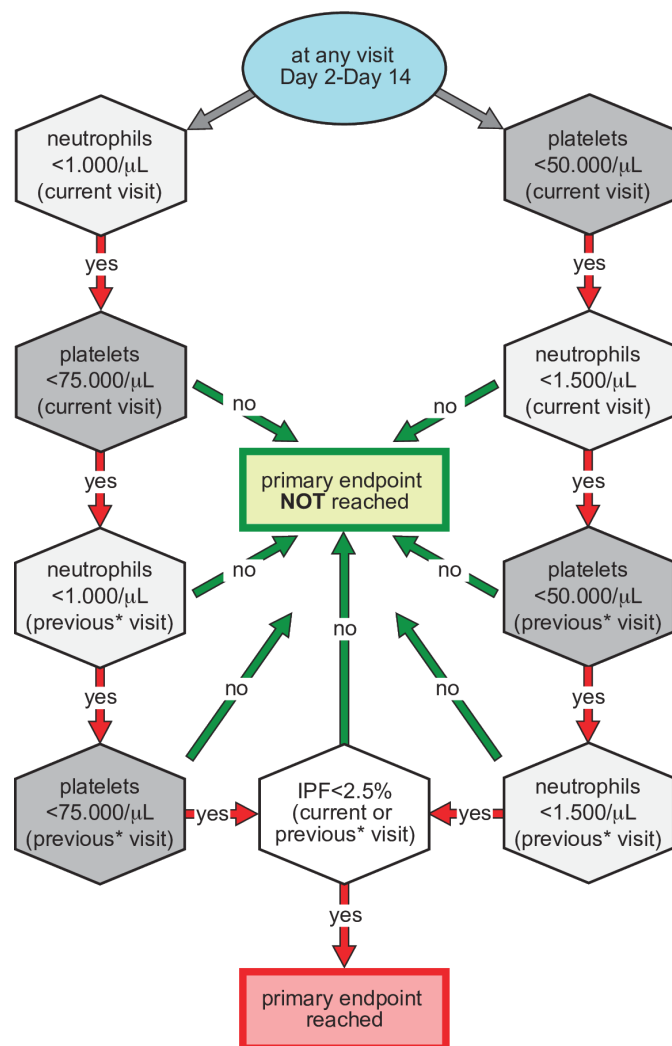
at any visit
Day 2-Day 14

neutrophils
<1.000/$\mu$L
(current visit)

platelets
<50.000/$\mu$L
(current visit)

yes

yes

platelets
<75.000/$\mu$L
(current visit)

no

no

neutrophils
<1.500/$\mu$L
(current visit)

primary endpoint
**NOT** reached

yes

yes

neutrophils
<1.000/$\mu$L
(previous* visit)

no

no

no

platelets
<50.000/$\mu$L
(previous* visit)

yes

no

no

yes

platelets
<75.000/$\mu$L
(previous* visit)

yes

IPF<2.5%
(current or
previous* visit)

yes

neutrophils
<1.500/$\mu$L
(previous* visit)

yes

primary endpoint
reached